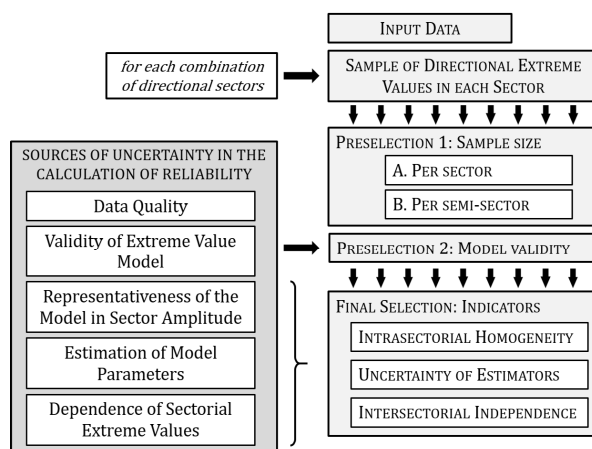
Input Data

for each combination of directional sectors

Sample of Directional Extreme Values in each Sector

Preselection 1: Sample size

A. Per sector

B. Per semi-sector

Preselection 2: Model validity

Final Selection: Indicators

Intrasectorial Homogeneity

Uncertainty of Estimators

Intersectorial Independence

SOURCES OF UNCERTAINTY IN THE CALCULATION OF RELIABILITY

Data Quality

Validity of Extreme Value Model

Representativeness of the Model in Sector Amplitude

Estimation of Model Parameters

Dependence of Sectorial Extreme Values